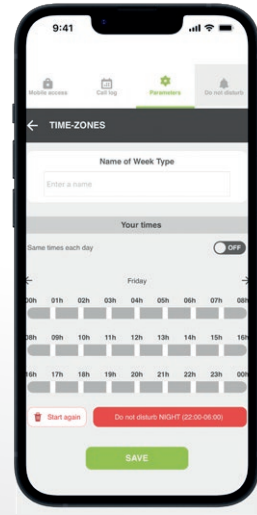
9:41

Mobile access
Call log
Parameters
Do not disturb

TIME-ZONES

Name of Week Type
Enter a name

Your times

Same times each day
OFF

Friday

00h 01h 02h 03h 04h 05h 06h 07h 08h

08h 09h 10h 11h 12h 13h 14h 15h 16h

16h 17h 18h 19h 20h 21h 22h 23h 00h

Start again
Do not disturb NIGHT (22:00-06:00)

SAVE